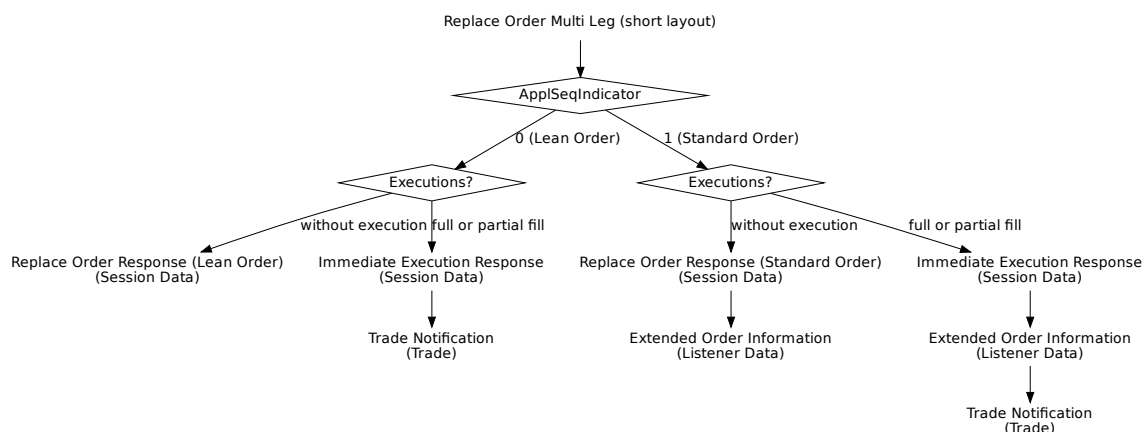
Replace Order Multi Leg (short layout)

ApplSeqIndicator

0 (Lean Order)

1 (Standard Order)

Executions?

without execution

full or partial fill

Replace Order Response (Lean Order)
(Session Data)

Immediate Execution Response
(Session Data)

Trade Notification
(Trade)

Executions?

without execution

full or partial fill

Replace Order Response (Standard Order)
(Session Data)

Extended Order Information
(Listener Data)

Immediate Execution Response
(Session Data)

Extended Order Information
(Listener Data)

Trade Notification
(Trade)